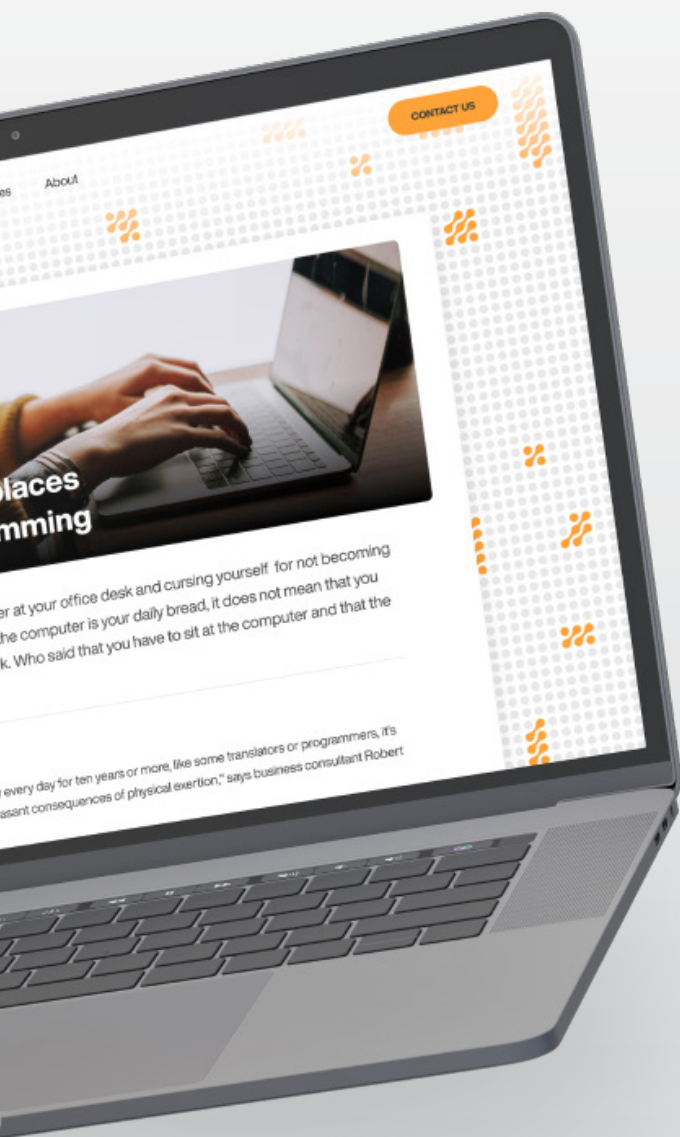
CONTACT US

es About

laces
mming

r at your office desk and cursing yourself for not becoming
the computer is your daily bread, it does not mean that you
k. Who said that you have to sit at the computer and that the

every day for ten years or more, like some translators or programmers, it's
asant consequences of physical exertion," says business consultant Robert